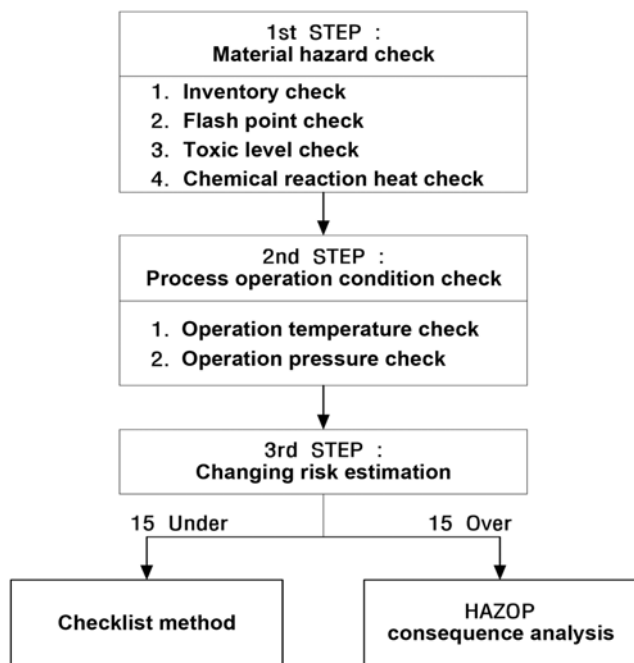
1st STEP :
Material hazard check

1. Inventory check
2. Flash point check
3. Toxic level check
4. Chemical reaction heat check

2nd STEP :
Process operation condition check

1. Operation temperature check
2. Operation pressure check

3rd STEP :
Changing risk estimation

15 Under

15 Over

Checklist method

HAZOP
consequence analysis